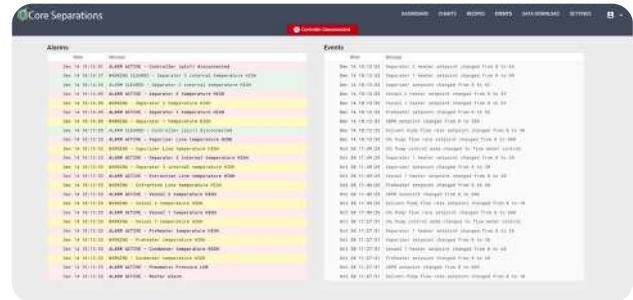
Core Separations

Controller Disconnected

DASHBOARD CHARTS RECIPES ERRORS DATA DOWNLOAD SETTINGS

Alarms

| When | Message |
|---|---|
| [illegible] | ALARM ACTIVE - Controller (plc1) disconnected |
| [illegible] | WARNING CLEARED - Separator 1 internal temperature HIGH |
| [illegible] | ALARM CLEARED - Separator 1 internal temperature HIGH |
| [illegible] | ALARM ACTIVE - Separator 4 temperature HIGH |
| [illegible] | WARNING - Separator 3 temperature HIGH |
| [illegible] | ALARM ACTIVE - Separator 1 temperature HIGH |
| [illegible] | WARNING - Separator 1 temperature HIGH |
| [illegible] | ALARM CLEARED - Controller (plc1) disconnected |
| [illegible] | ALARM ACTIVE - Vaporizer line temperature HIGH |
| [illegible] | WARNING - Vaporizer line temperature HIGH |
| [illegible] | ALARM ACTIVE - Separator 1 internal temperature HIGH |
| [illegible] | WARNING - Separator 1 internal temperature HIGH |
| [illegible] | ALARM ACTIVE - Extraction line temperature HIGH |
| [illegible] | WARNING - Extraction line temperature HIGH |
| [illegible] | ALARM ACTIVE - Vessel 2 temperature HIGH |
| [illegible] | WARNING - Vessel 2 temperature HIGH |
| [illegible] | ALARM ACTIVE - Vessel 1 temperature HIGH |
| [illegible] | WARNING - Vessel 1 temperature HIGH |
| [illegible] | ALARM ACTIVE - Preheater temperature HIGH |
| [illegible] | WARNING - Preheater temperature HIGH |
| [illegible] | ALARM ACTIVE - Condenser temperature HIGH |
| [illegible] | WARNING - Condenser temperature HIGH |
| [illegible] | ALARM ACTIVE - Pneumatic Pressure LOW |
| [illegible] | ALARM ACTIVE - Master alarm |

Events

| When | Message |
|---|---|
| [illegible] | Separator 2 heater setpoint changed from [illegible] |
| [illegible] | Separator 1 heater setpoint changed from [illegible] |
| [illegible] | Vaporizer setpoint changed from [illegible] |
| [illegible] | Vessel 2 heater setpoint changed from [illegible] |
| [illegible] | Vessel 1 heater setpoint changed from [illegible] |
| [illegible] | Preheater setpoint changed from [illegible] |
| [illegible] | Separator 1 heater setpoint changed from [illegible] |
| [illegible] | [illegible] setpoint changed from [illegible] |
| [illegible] | Solvent Pump flow rate setpoint changed from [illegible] |
| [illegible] | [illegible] Pump flow rate setpoint changed from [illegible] |
| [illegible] | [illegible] Pump control mode changed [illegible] flow meter control |
| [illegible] | Separator 2 heater setpoint changed from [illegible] |
| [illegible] | Separator 1 heater setpoint changed from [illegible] |
| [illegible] | Vessel 2 heater setpoint changed from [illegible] |
| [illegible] | Vessel 1 heater setpoint changed from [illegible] |
| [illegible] | Preheater setpoint changed from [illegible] |
| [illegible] | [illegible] setpoint changed from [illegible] |
| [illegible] | Solvent Pump flow rate setpoint changed from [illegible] |
| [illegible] | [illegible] Pump flow rate setpoint changed from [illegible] |
| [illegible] | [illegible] Pump control mode changed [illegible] flow meter control |
| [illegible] | Separator 2 heater setpoint changed from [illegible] |
| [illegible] | Separator 1 heater setpoint changed from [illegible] |
| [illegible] | Vessel 2 heater setpoint changed from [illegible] |
| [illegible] | Vessel 1 heater setpoint changed from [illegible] |
| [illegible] | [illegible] setpoint changed from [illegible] |
| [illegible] | Solvent Pump flow rate setpoint changed from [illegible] |